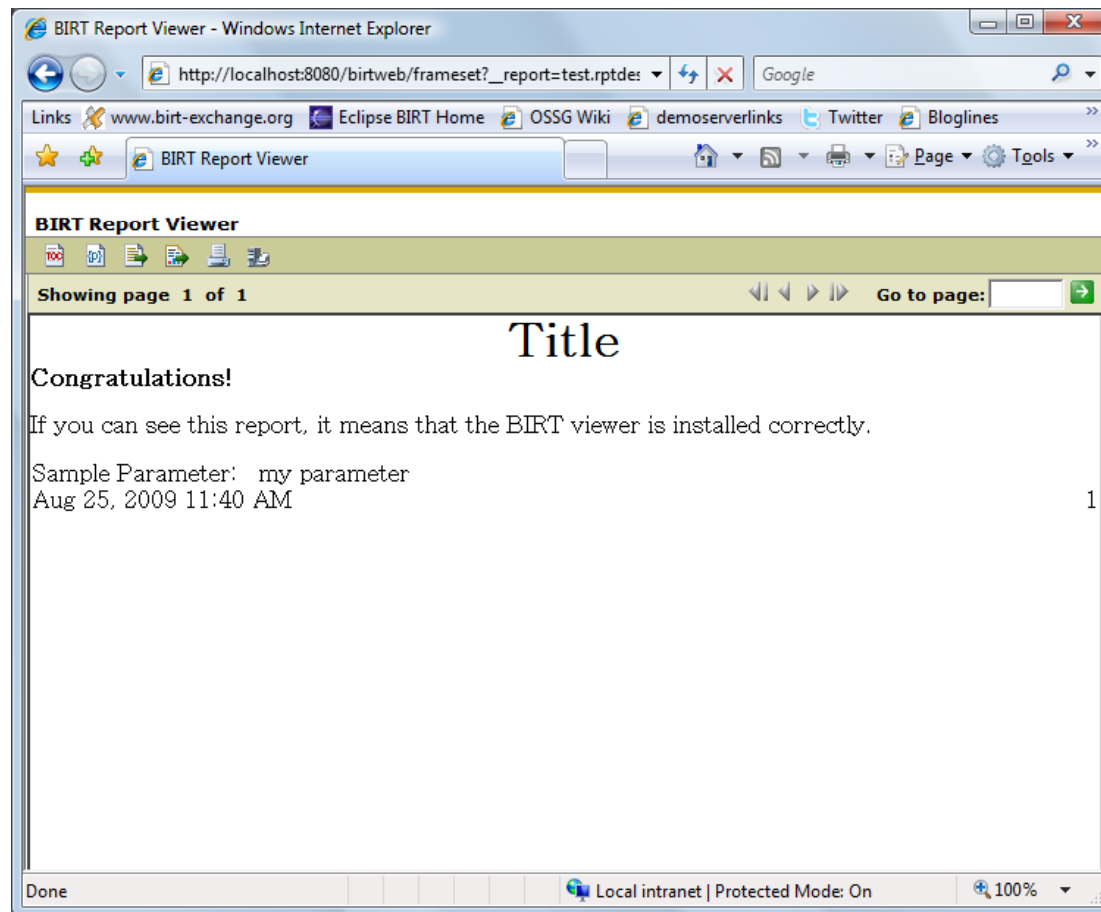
BIRT Report Viewer - Windows Internet Explorer

http://localhost:8080/birtweb/frameset?__report=test.rptdes

Google

Links www.birt-exchange.org Eclipse BIRT Home OSSG Wiki demoserverlinks Twitter Bloglines

BIRT Report Viewer

Page Tools

BIRT Report Viewer

TOC

Showing page 1 of 1

Go to page:

Title

Congratulations!

If you can see this report, it means that the BIRT viewer is installed correctly.

Sample Parameter: my parameter
Aug 25, 2009 11:40 AM 1

Done

Local intranet | Protected Mode: On

100%